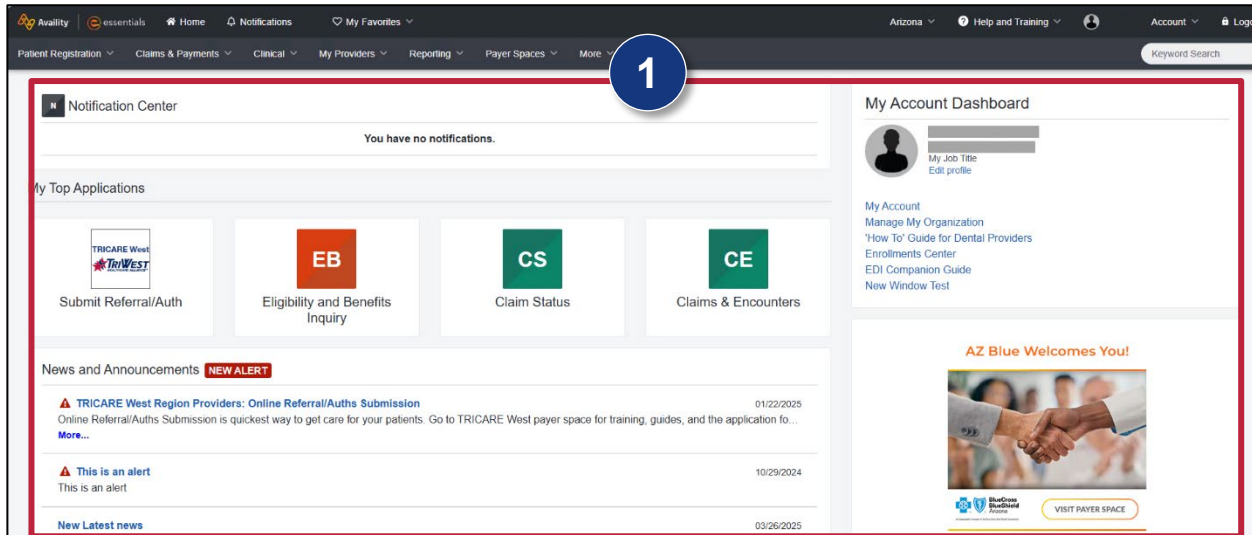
Availity | essentials Home Notifications My Favorites Arizona Help and Training Account Logo

Patient Registration Claims & Payments Clinical My Providers Reporting Payer Spaces More Keyword Search

1

N Notification Center

You have no notifications.

My Top Applications

TRICARE West TRIWEST
Submit Referral/Auth

EB
Eligibility and Benefits Inquiry

CS
Claim Status

CE
Claims & Encounters

News and Announcements NEW ALERT

TRICARE West Region Providers: Online Referral/Auths Submission 01/22/2025
Online Referral/Auths Submission is quickest way to get care for your patients. Go to TRICARE West payer space for training, guides, and the application fo...
More...

This is an alert 10/29/2024
This is an alert

New Latest news 03/26/2025

My Account Dashboard

My Job Title
Edit profile

My Account
Manage My Organization
'How To' Guide for Dental Providers
Enrollments Center
EDI Companion Guide
New Window Test

AZ Blue Welcomes You!

BlueCross BlueShield Arizona

VISIT PAYER SPACE